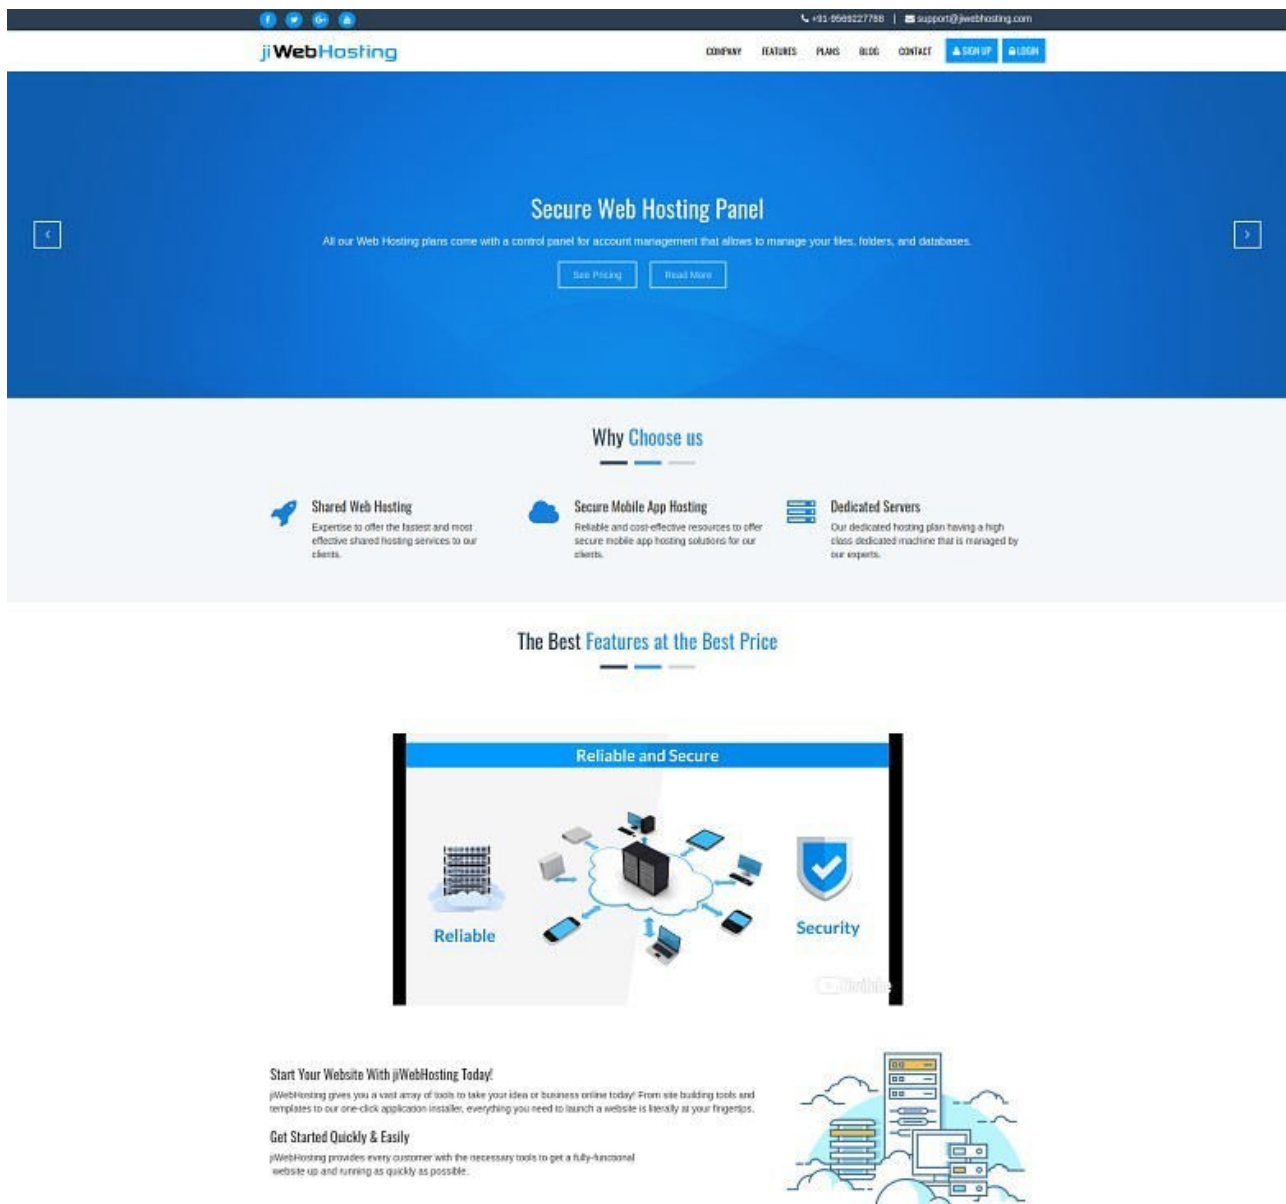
+91-9569227788 | support@jiwebhosting.com

jiWebHosting

COMPANY FEATURES PLANS BLOG CONTACT SIGN UP LOGIN

Secure Web Hosting Panel

All our Web Hosting plans come with a control panel for account management that allows to manage your files, folders, and databases.

See Pricing Read More

Why Choose us

Shared Web Hosting
Expertise to offer the fastest and most effective shared hosting services to our clients.

Secure Mobile App Hosting
Reliable and cost-effective resources to offer secure mobile app hosting solutions for our clients.

Dedicated Servers
Our dedicated hosting plan having a high class dedicated machine that is managed by our experts.

The Best Features at the Best Price

Reliable and Secure

Reliable

Security

YouTube

Start Your Website With jiWebHosting Today!
jiWebHosting gives you a vast array of tools to take your idea or business online today! From site building tools and templates to our one-click application installer, everything you need to launch a website is literally at your fingertips.

Get Started Quickly & Easily
jiWebHosting provides every customer with the necessary tools to get a fully-functional website up and running as quickly as possible.